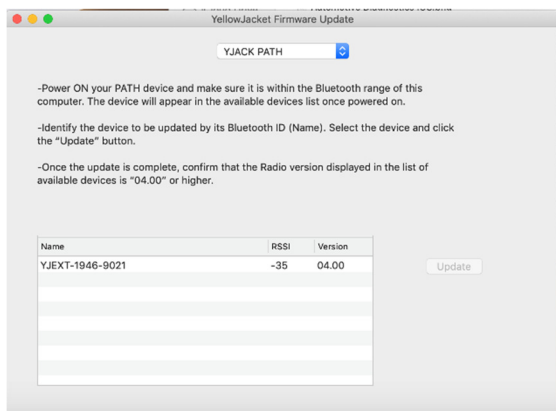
YellowJacket Firmware Update

YJACK PATH

-Power ON your PATH device and make sure it is within the Bluetooth range of this computer. The device will appear in the available devices list once powered on.

-Identify the device to be updated by its Bluetooth ID (Name). Select the device and click the "Update" button.

-Once the update is complete, confirm that the Radio version displayed in the list of available devices is "04.00" or higher.

| Name | RSSI | Version |
|---|---|---|
| YJEXT-1946-9021 | -35 | 04.00 |

Update